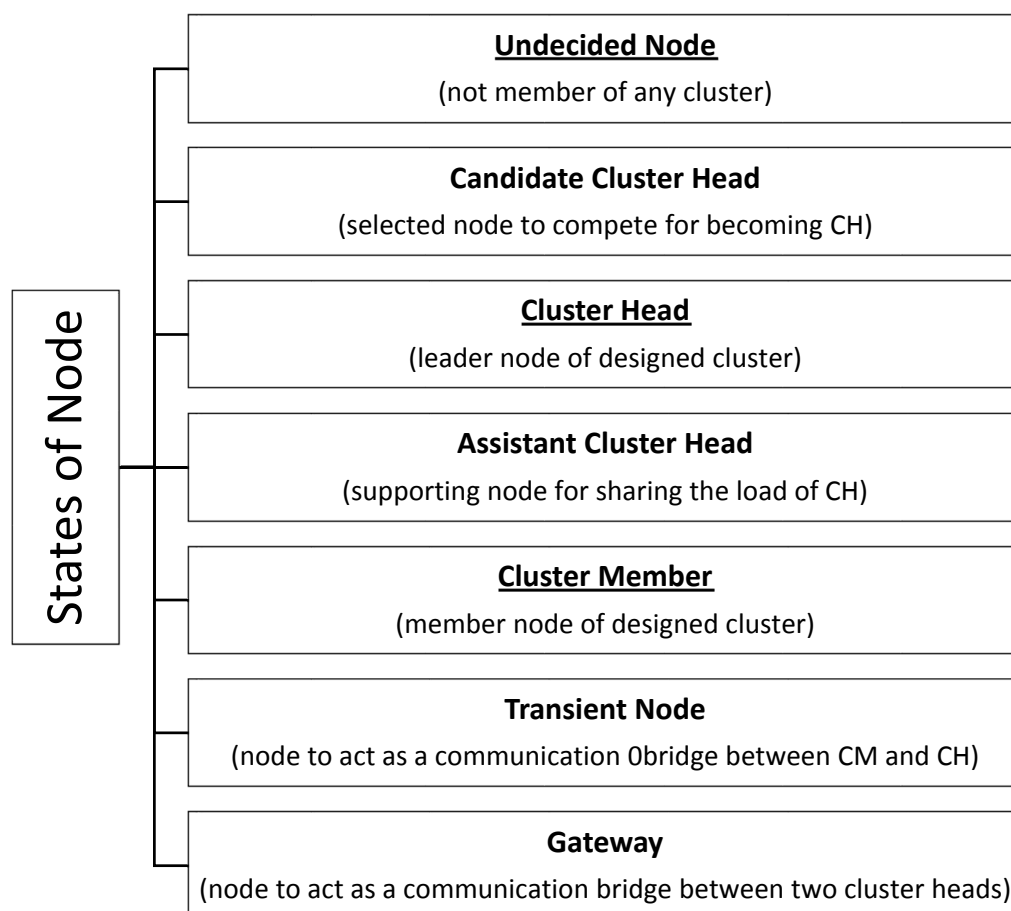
States of Node

Undecided Node
(not member of any cluster)

Candidate Cluster Head
(selected node to compete for becoming CH)

Cluster Head
(leader node of designed cluster)

Assistant Cluster Head
(supporting node for sharing the load of CH)

Cluster Member
(member node of designed cluster)

Transient Node
(node to act as a communication 0bridge between CM and CH)

Gateway
(node to act as a communication bridge between two cluster heads)